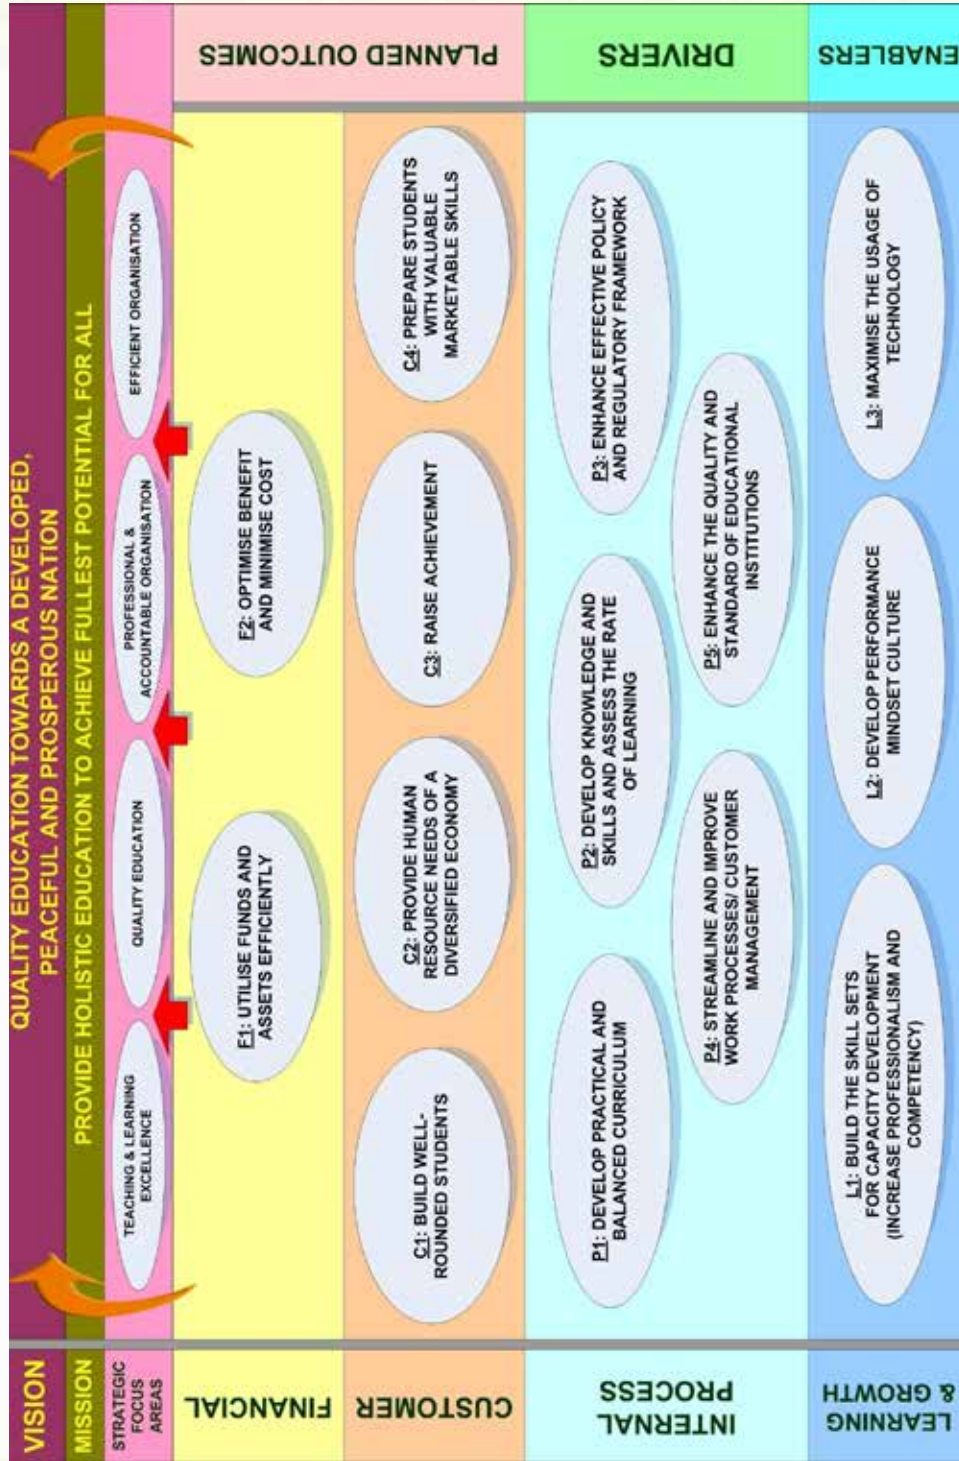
VISION

QUALITY EDUCATION TOWARDS A DEVELOPED, PEACEFUL AND PROSPEROUS NATION

MISSION

PROVIDE HOLISTIC EDUCATION TO ACHIEVE FULLEST POTENTIAL FOR ALL

STRATEGIC FOCUS AREAS

TEACHING & LEARNING EXCELLENCE

QUALITY EDUCATION

PROFESSIONAL & ACCOUNTABLE ORGANISATION

EFFICIENT ORGANISATION

FINANCIAL

F1: UTILISE FUNDS AND ASSETS EFFICIENTLY

F2: OPTIMISE BENEFIT AND MINIMISE COST

PLANNED OUTCOMES

CUSTOMER

C1: BUILD WELL-ROUNDED STUDENTS

C2: PROVIDE HUMAN RESOURCE NEEDS OF A DIVERSIFIED ECONOMY

C3: RAISE ACHIEVEMENT

C4: PREPARE STUDENTS WITH VALUABLE MARKETABLE SKILLS

INTERNAL PROCESS

P1: DEVELOP PRACTICAL AND BALANCED CURRICULUM

P4: STREAMLINE AND IMPROVE WORK PROCESSES/ CUSTOMER MANAGEMENT

P2: DEVELOP KNOWLEDGE AND SKILLS AND ASSESS THE RATE OF LEARNING

P5: ENHANCE THE QUALITY AND STANDARD OF EDUCATIONAL INSTITUTIONS

P3: ENHANCE EFFECTIVE POLICY AND REGULATORY FRAMEWORK

DRIVERS

LEARNING & GROWTH

L1: BUILD THE SKILL SETS FOR CAPACITY DEVELOPMENT (INCREASE PROFESSIONALISM AND COMPETENCY)

L2: DEVELOP PERFORMANCE MINDSET CULTURE

L3: MAXIMISE THE USAGE OF TECHNOLOGY

ENABLERS